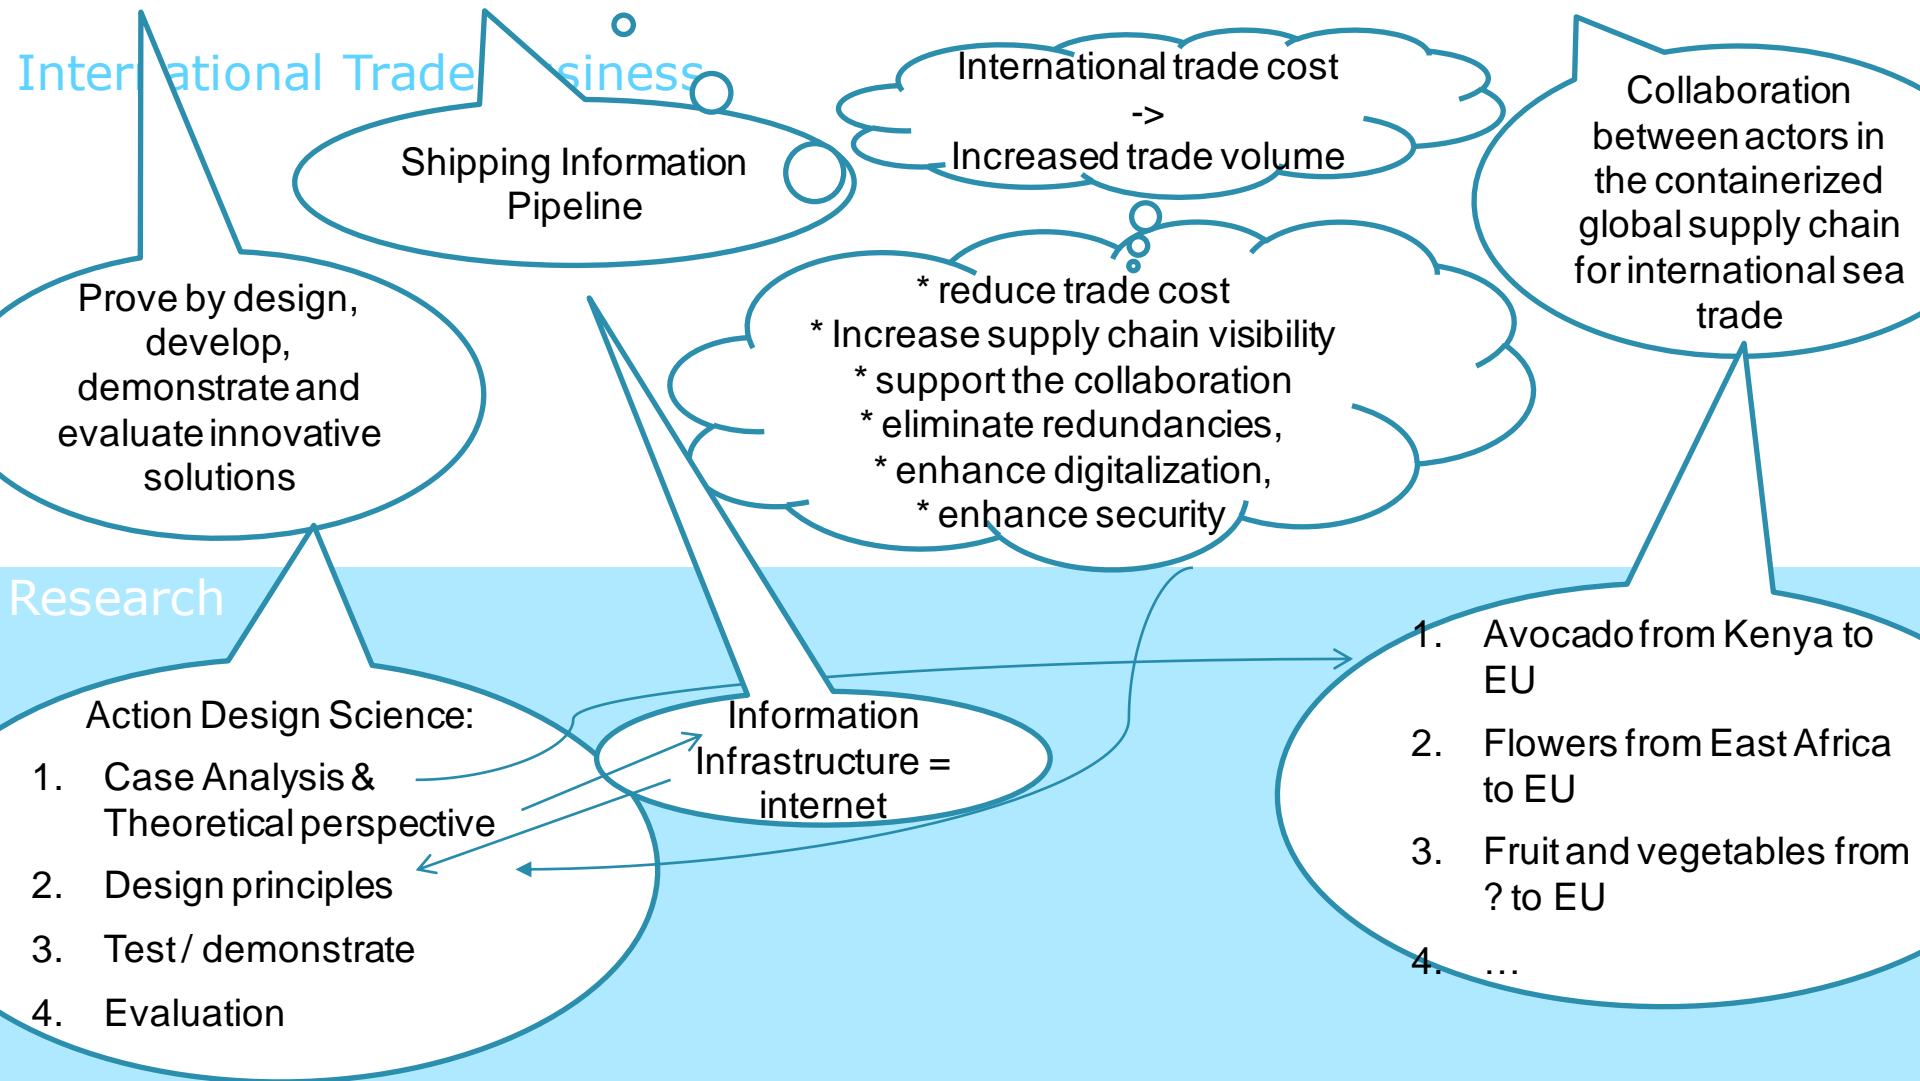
Inter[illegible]ational Trade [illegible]siness

Shipping Information Pipeline

International trade cost
->
Increased trade volume

Collaboration between actors in the containerized global supply chain for international sea trade

Prove by design, develop, demonstrate and evaluate innovative solutions

* reduce trade cost
* Increase supply chain visibility
* support the collaboration
* eliminate redundancies,
* enhance digitalization,
* enhance security

Research

Action Design Science:
1. Case Analysis & Theoretical perspective
2. Design principles
3. Test / demonstrate
4. Evaluation

Information Infrastructure = internet

1. Avocado from Kenya to EU
2. Flowers from East Africa to EU
3. Fruit and vegetables from ? to EU
4. …